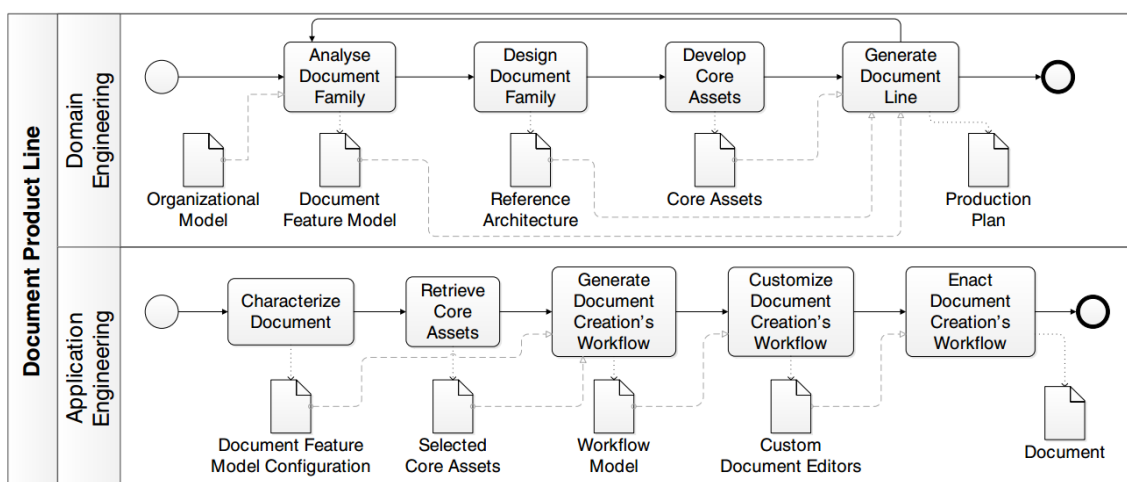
Document Product Line

Domain Engineering

Analyse Document Family

Design Document Family

Develop Core Assets

Generate Document Line

Organizational Model

Document Feature Model

Reference Architecture

Core Assets

Production Plan

Application Engineering

Characterize Document

Retrieve Core Assets

Generate Document Creation's Workflow

Customize Document Creation's Workflow

Enact Document Creation's Workflow

Document Feature Model Configuration

Selected Core Assets

Workflow Model

Custom Document Editors

Document